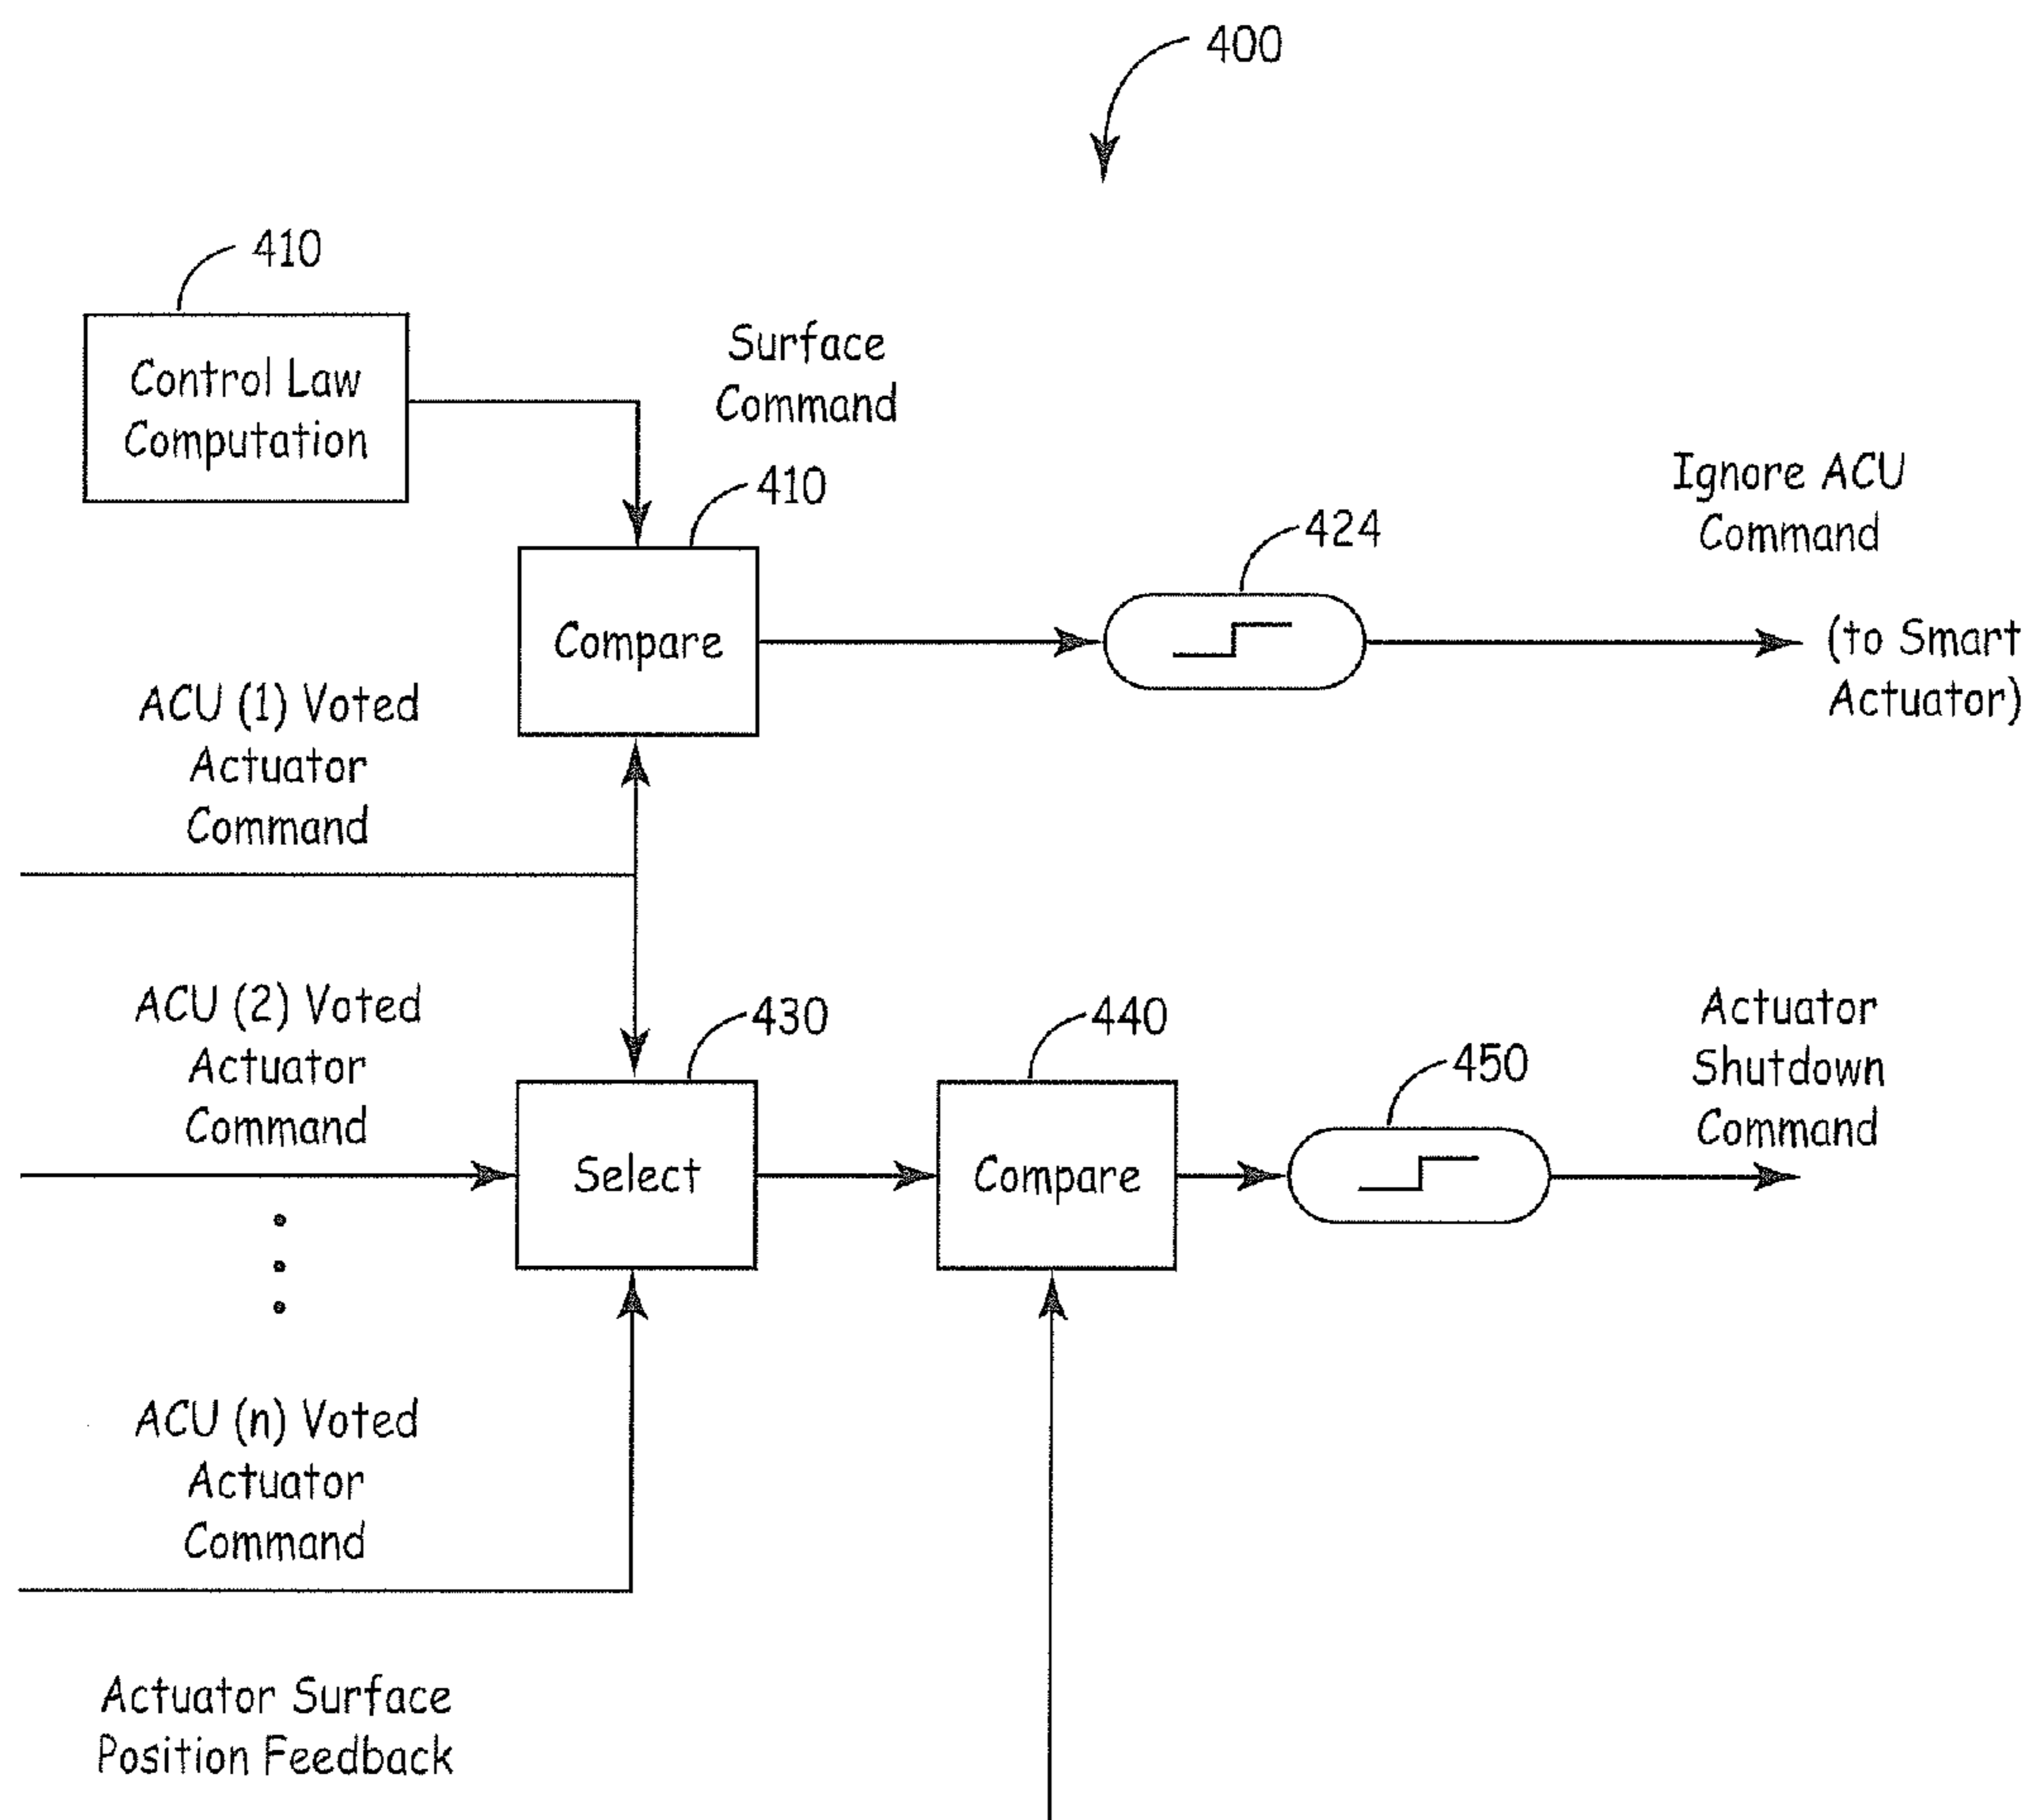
400

410

Control Law Computation

Surface Command

410

Compare

424

Ignore ACU Command

(to Smart Actuator)

ACU (1) Voted Actuator Command

ACU (2) Voted Actuator Command

430

Select

440

Compare

450

Actuator Shutdown Command

ACU (n) Voted Actuator Command

Actuator Surface Position Feedback